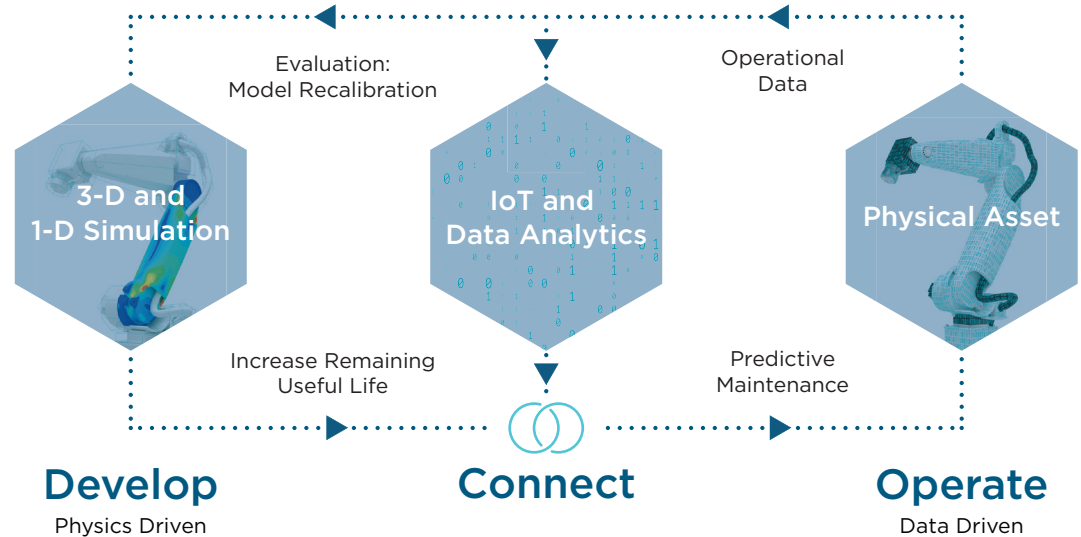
Evaluation:
Model Recalibration

Operational
Data

3-D and
1-D Simulation

IoT and
Data Analytics

Physical Asset

Increase Remaining
Useful Life

Predictive
Maintenance

Develop
Physics Driven

Connect

Operate
Data Driven